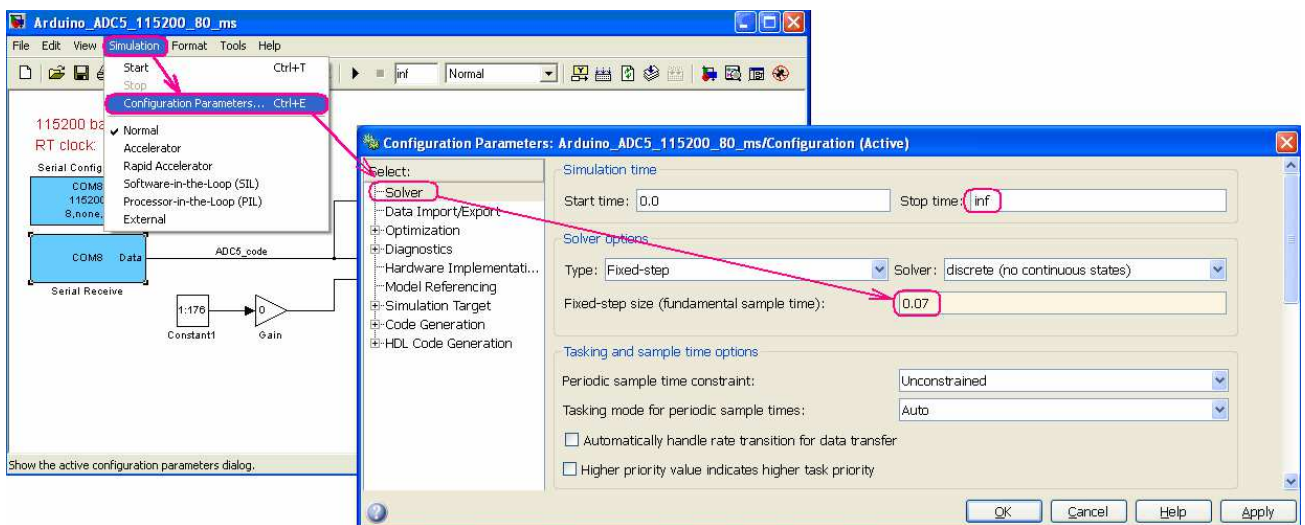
Arduino_ADC5_115200_80_ms

File Edit View Simulation Format Tools Help

inf Normal

Start Ctrl+T
Stop
Configuration Parameters... Ctrl+E
Normal
Accelerator
Rapid Accelerator
Software-in-the-Loop (SIL)
Processor-in-the-Loop (PIL)
External

115200 ba
RT clock:
Serial Config
COM8
115200
8,none,
External

COM8 Data
Serial Receive
ADC5_code
1:176
Constant1
0
Gain

Show the active configuration parameters dialog.

Configuration Parameters: Arduino_ADC5_115200_80_ms/Configuration (Active)

Select:
Solver
Data Import/Export
Optimization
Diagnostics
Hardware Implementati...
Model Referencing
Simulation Target
Code Generation
HDL Code Generation

Simulation time
Start time: 0.0
Stop time: inf

Solver options
Type: Fixed-step
Solver: discrete (no continuous states)
Fixed-step size (fundamental sample time): 0.07

Tasking and sample time options
Periodic sample time constraint: Unconstrained
Tasking mode for periodic sample times: Auto
Automatically handle rate transition for data transfer
Higher priority value indicates higher task priority

OK Cancel Help Apply